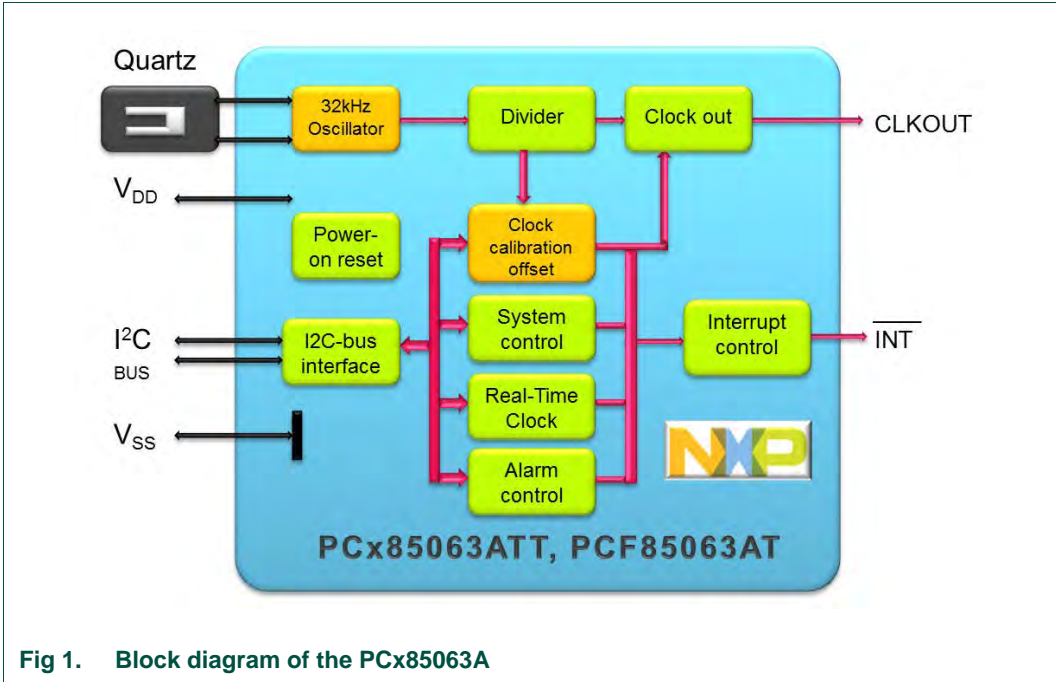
Quartz

$V_{DD}$

$I^2C$
BUS

$V_{SS}$

32kHz Oscillator

Divider

Clock out

CLKOUT

Power-on reset

Clock calibration offset

I2C-bus interface

System control

Interrupt control

$\overline{INT}$

Real-Time Clock

Alarm control

NXP

PCx85063ATT, PCF85063AT

Fig 1. Block diagram of the PCx85063A